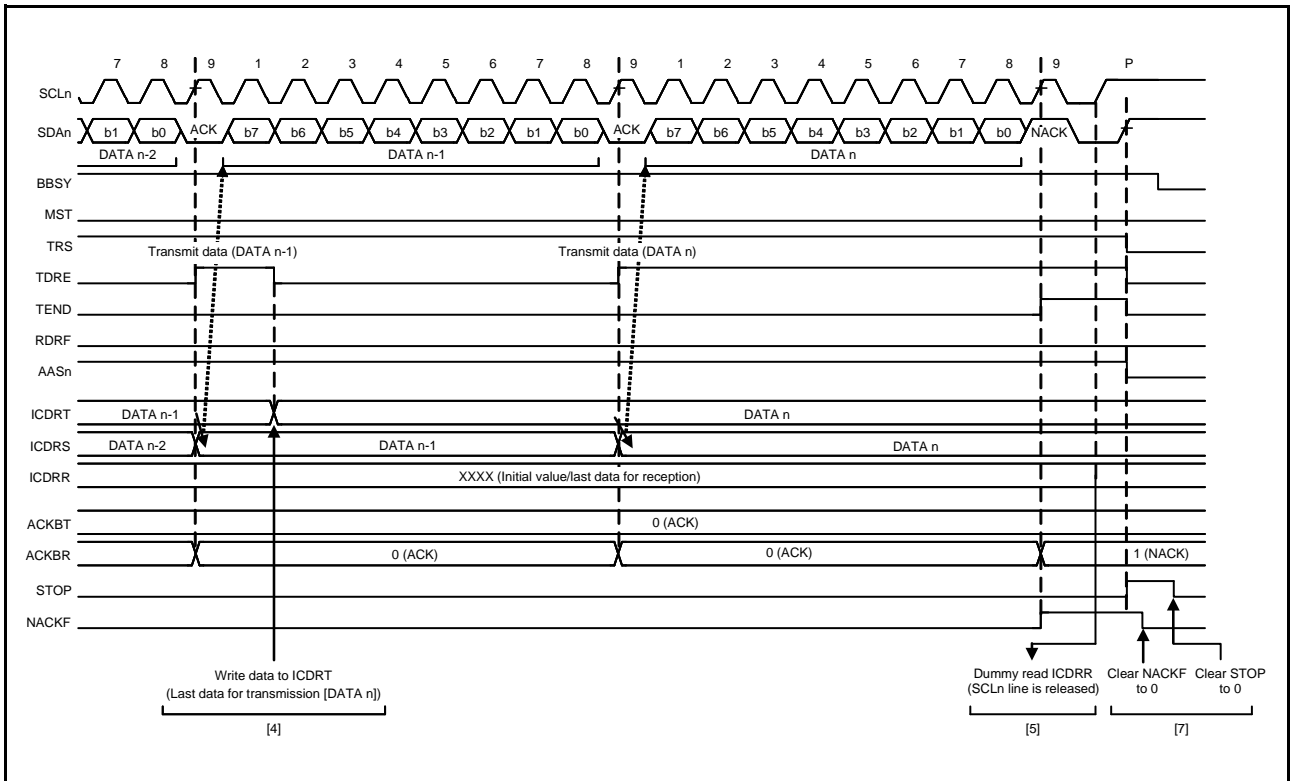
7 8 9 1 2 3 4 5 6 7 8 9 1 2 3 4 5 6 7 8 9 P

SCLn

SDAn b1 b0 ACK b7 b6 b5 b4 b3 b2 b1 b0 ACK b7 b6 b5 b4 b3 b2 b1 b0 NACK

DATA n-2 DATA n-1 DATA n

BBSY

MST

TRS

Transmit data (DATA n-1)

Transmit data (DATA n)

TDRE

TEND

RDRF

AASn

ICDRT DATA n-1 DATA n

ICDRS DATA n-2 DATA n-1 DATA n

ICDRR XXXX (Initial value/last data for reception)

ACKBT 0 (ACK)

ACKBR 0 (ACK) 0 (ACK) 1 (NACK)

STOP

NACKF

Write data to ICDRT
(Last data for transmission [DATA n])

[4]

Dummy read ICDRR
(SCLn line is released)

[5]

Clear NACKF to 0

Clear STOP to 0

[7]